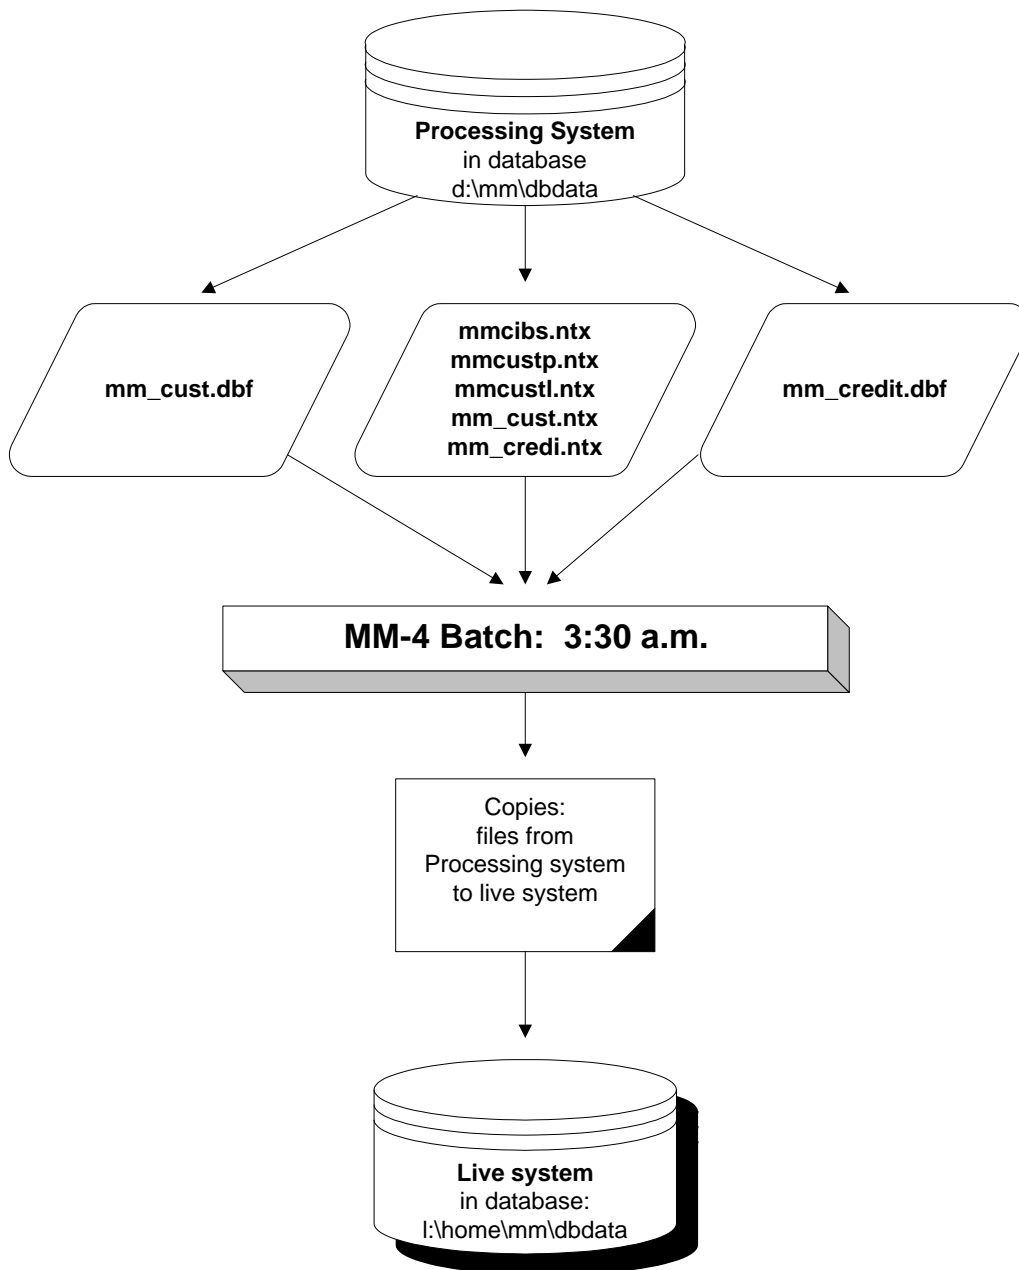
**Processing System**
in database
d:\mm\dbdata

**mm_cust.dbf**

**mmcibs.ntx**
**mmcustp.ntx**
**mmcustl.ntx**
**mm_cust.ntx**
**mm_credi.ntx**

**mm_credit.dbf**

**MM-4 Batch: 3:30 a.m.**

Copies:
files from
Processing system
to live system

**Live system**
in database:
l:\home\mm\dbdata